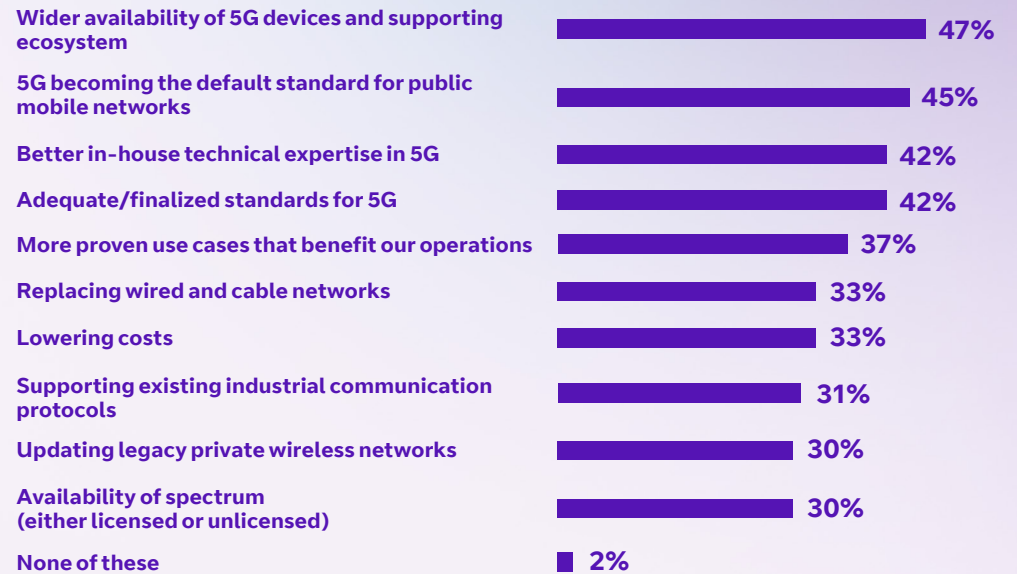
| | |
|---|---|
| Wider availability of 5G devices and supporting ecosystem | 47% |
| 5G becoming the default standard for public mobile networks | 45% |
| Better in-house technical expertise in 5G | 42% |
| Adequate/finalized standards for 5G | 42% |
| More proven use cases that benefit our operations | 37% |
| Replacing wired and cable networks | 33% |
| Lowering costs | 33% |
| Supporting existing industrial communication protocols | 31% |
| Updating legacy private wireless networks | 30% |
| Availability of spectrum (either licensed or unlicensed) | 30% |
| None of these | 2% |